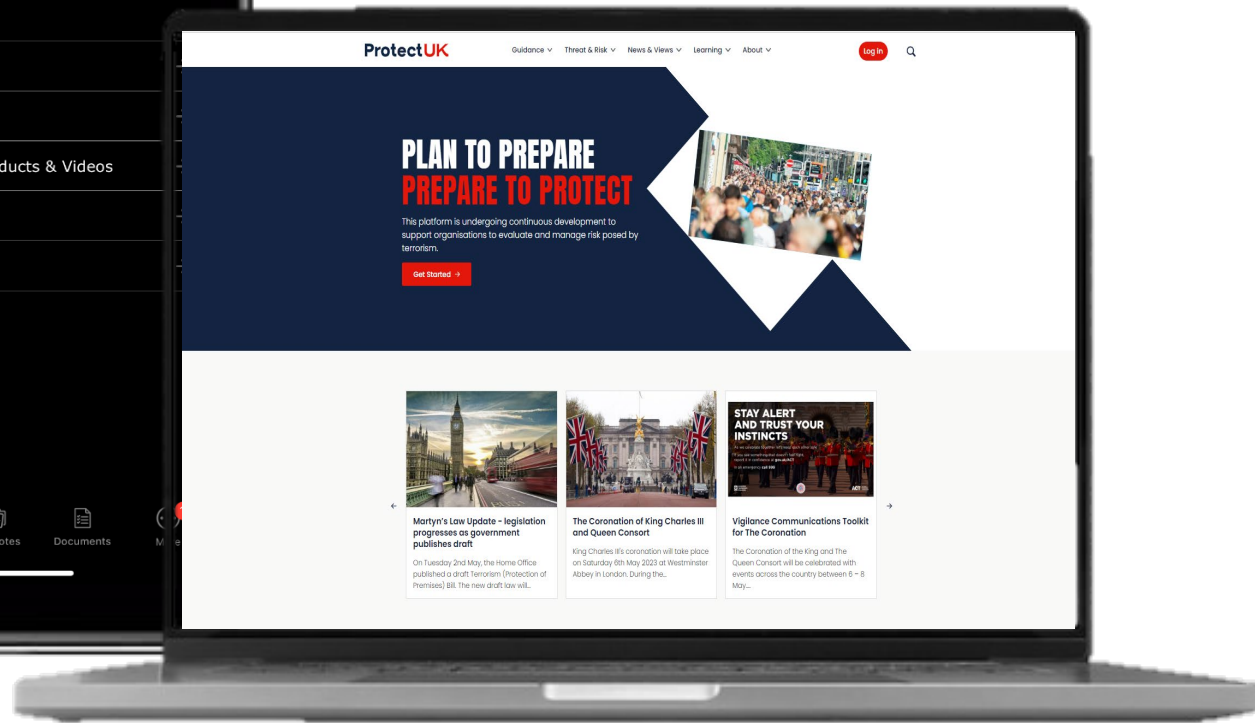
ducts & Videos

otes

Documents

M

ProtectUK

Guidance ⌄ Threat & Risk ⌄ News & Views ⌄ Learning ⌄ About ⌄

Log in

PLAN TO PREPARE
PREPARE TO PROTECT

This platform is undergoing continuous development to support organisations to evaluate and manage risk posed by terrorism.

Get Started →

Martyn's Law Update - legislation progresses as government publishes draft

On Tuesday 2nd May, the Home Office published a draft Terrorism (Protection of Premises) Bill. The new draft law will...

The Coronation of King Charles III and Queen Consort

King Charles III's coronation will take place on Saturday 6th May 2023 at Westminster Abbey in London. During the...

STAY ALERT AND TRUST YOUR INSTINCTS

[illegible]

Vigilance Communications Toolkit for The Coronation

The Coronation of the King and The Queen Consort will be celebrated with events across the country between 6 – 8 May...